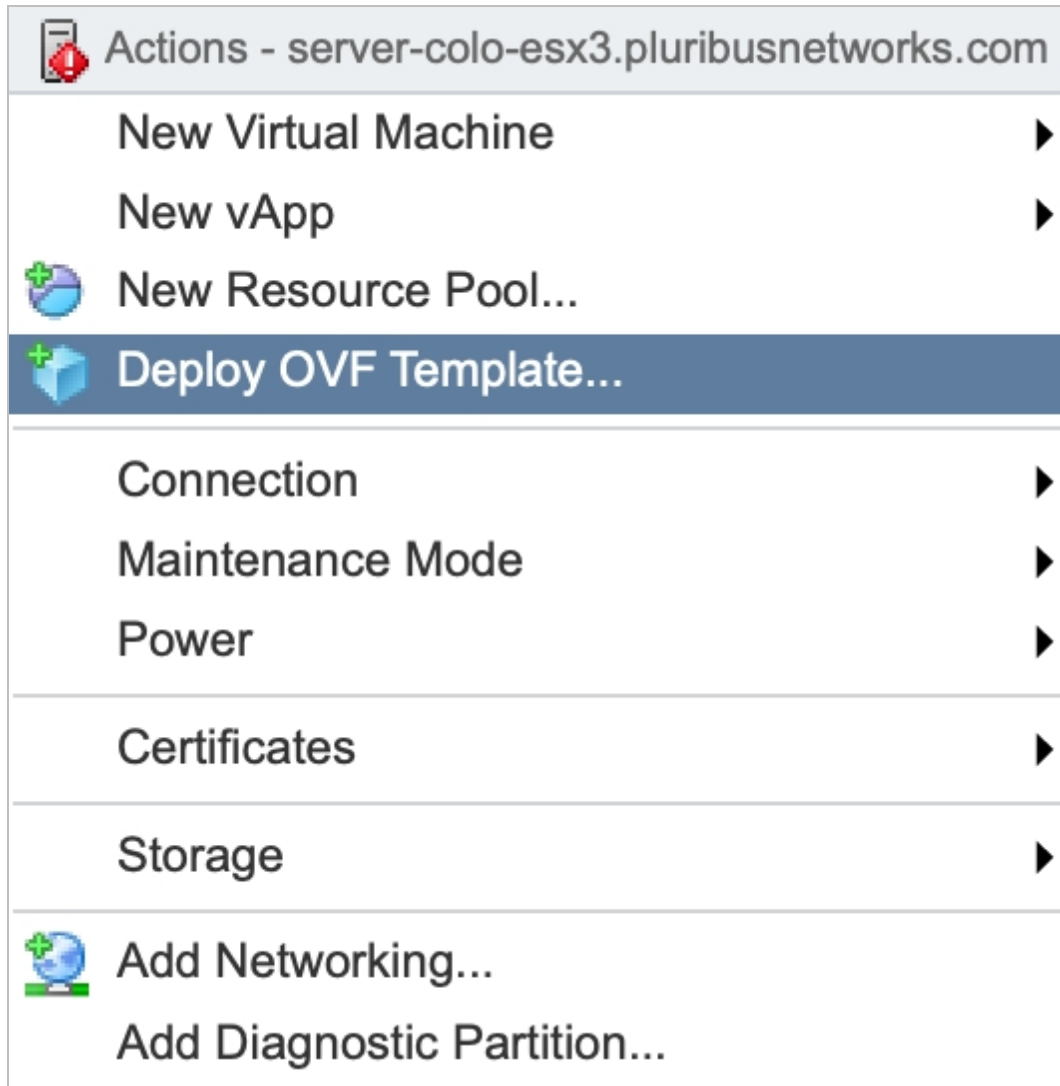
Actions - server-colo-esx3.pluribusnetworks.com

New Virtual Machine
New vApp
New Resource Pool...
Deploy OVF Template...

Connection
Maintenance Mode
Power

Certificates

Storage

Add Networking...
Add Diagnostic Partition...